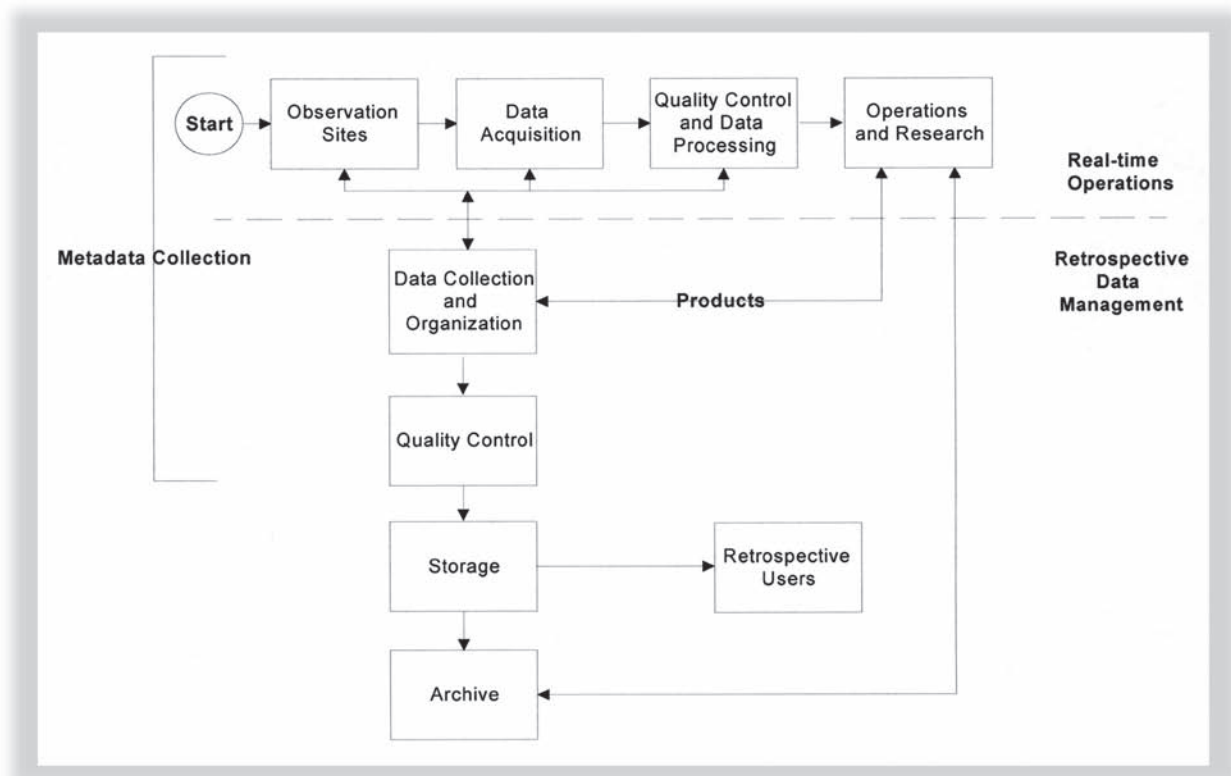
Start

Observation Sites

Data Acquisition

Quality Control and Data Processing

Operations and Research

Real-time Operations

Metadata Collection

Data Collection and Organization

Products

Retrospective Data Management

Quality Control

Storage

Retrospective Users

Archive